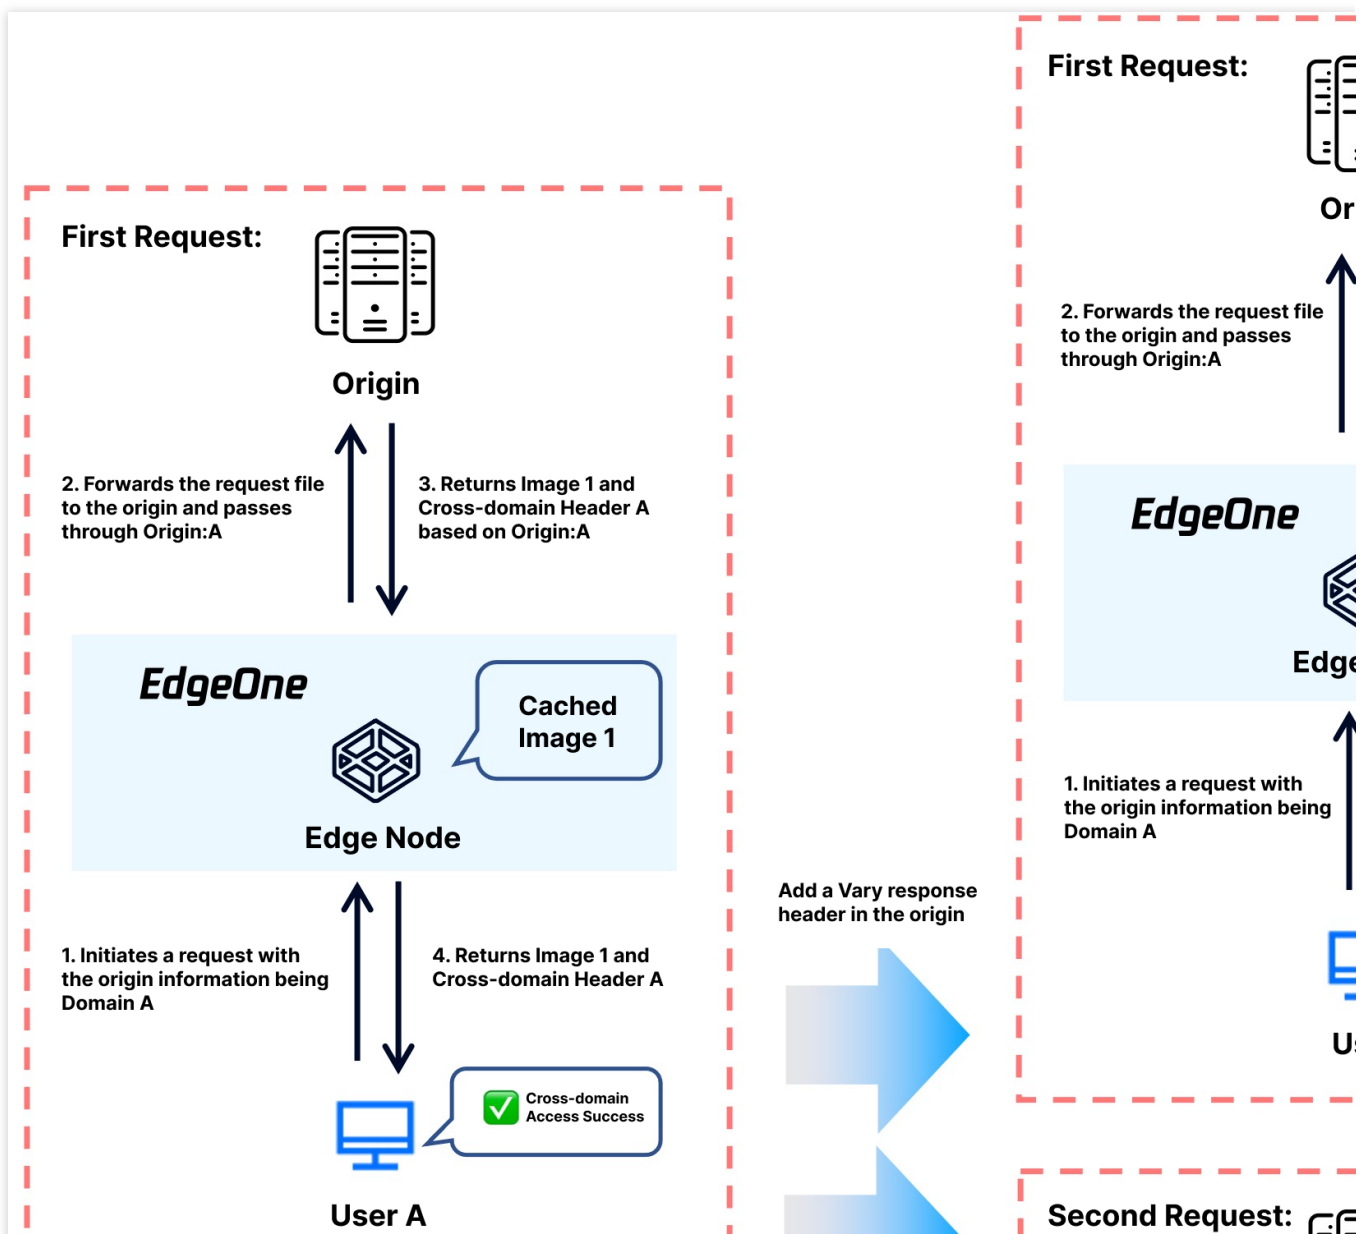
First Request:

Origin

2. Forwards the request file to the origin and passes through Origin:A

3. Returns Image 1 and Cross-domain Header A based on Origin:A

EdgeOne

Cached Image 1

Edge Node

1. Initiates a request with the origin information being Domain A

4. Returns Image 1 and Cross-domain Header A

Cross-domain Access Success

User A

Add a Vary response header in the origin

First Request:

Or

2. Forwards the request file to the origin and passes through Origin:A

EdgeOne

Edge

1. Initiates a request with the origin information being Domain A

U

Second Request: